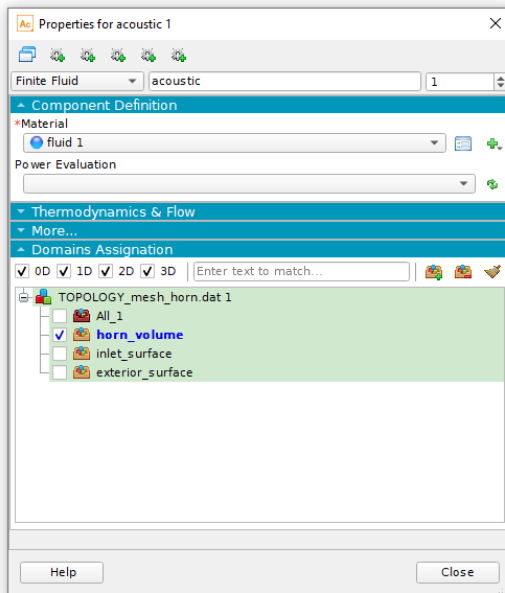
Ac Properties for acoustic 1

Finite Fluid
acoustic
1

Component Definition
*Material
fluid 1
Power Evaluation

Thermodynamics & Flow
More...
Domains Assignation
0D 1D 2D 3D
Enter text to match...

TOPOLOGY_mesh_horn.dat 1
All_1
horn_volume
inlet_surface
exterior_surface

Help
Close